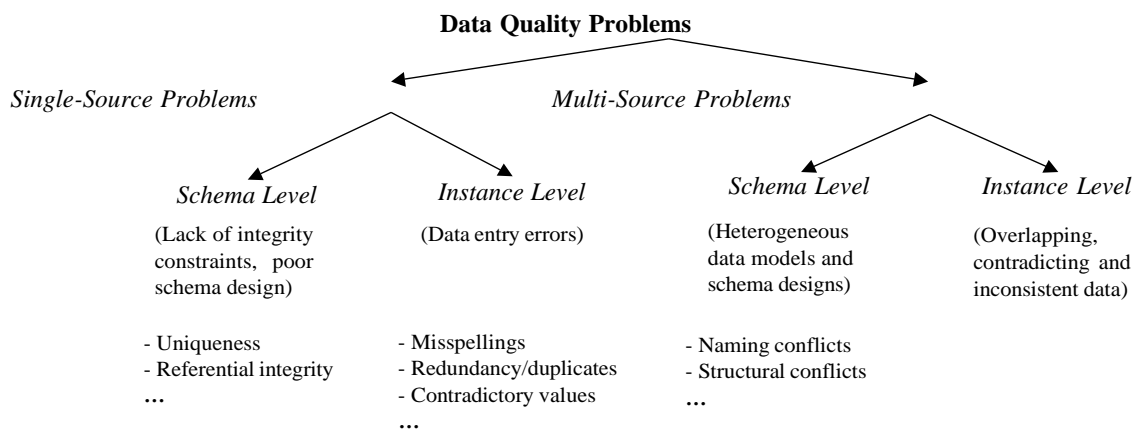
Data Quality Problems

Single-Source Problems

Multi-Source Problems

Schema Level

(Lack of integrity constraints, poor schema design)

- Uniqueness
- Referential integrity
…

Instance Level

(Data entry errors)

- Misspellings
- Redundancy/duplicates
- Contradictory values
…

Schema Level

(Heterogeneous data models and schema designs)

- Naming conflicts
- Structural conflicts
…

Instance Level

(Overlapping, contradicting and inconsistent data)